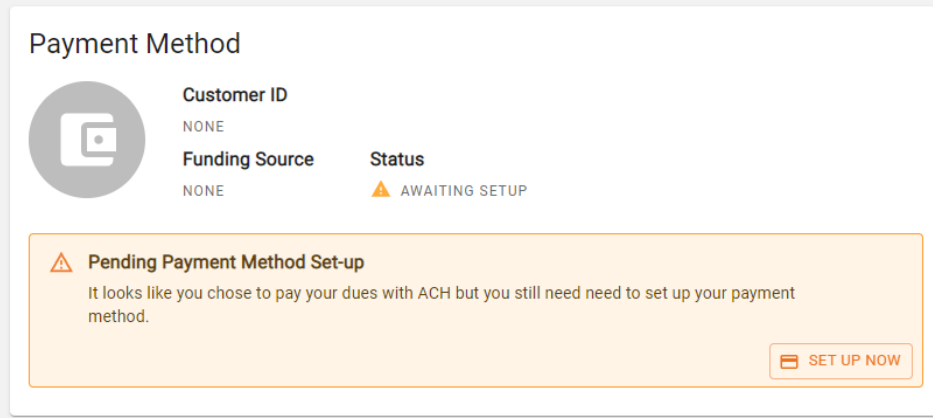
Payment Method

Customer ID

NONE

Funding Source

NONE

Status

AWAITING SETUP

Pending Payment Method Set-up

It looks like you chose to pay your dues with ACH but you still need need to set up your payment method.

SET UP NOW